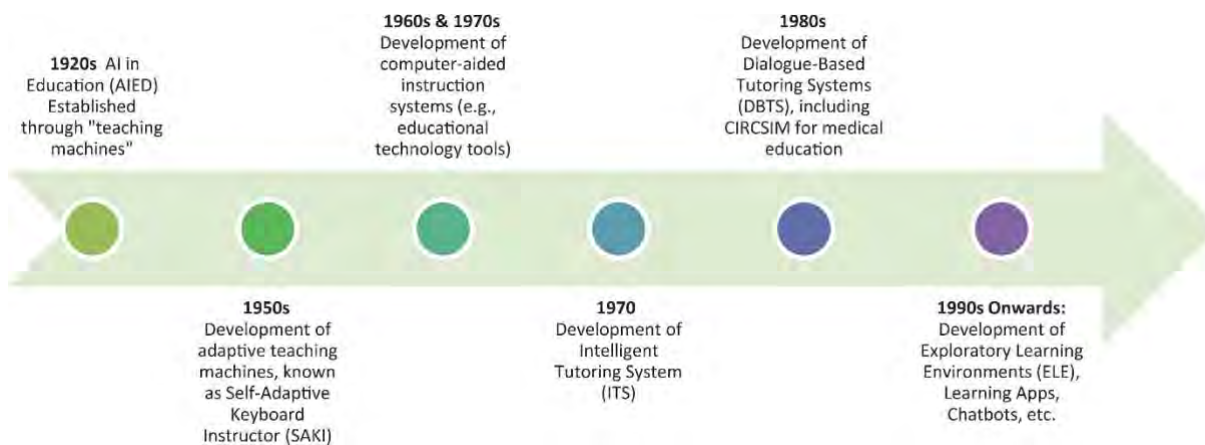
1920s AI in Education (AIED) Established through "teaching machines"

1950s Development of adaptive teaching machines, known as Self-Adaptive Keyboard Instructor (SAKI)

1960s & 1970s Development of computer-aided instruction systems (e.g., educational technology tools)

1970 Development of Intelligent Tutoring System (ITS)

1980s Development of Dialogue-Based Tutoring Systems (DBTS), including CIRCSIM for medical education

1990s Onwards: Development of Exploratory Learning Environments (ELE), Learning Apps, Chatbots, etc.